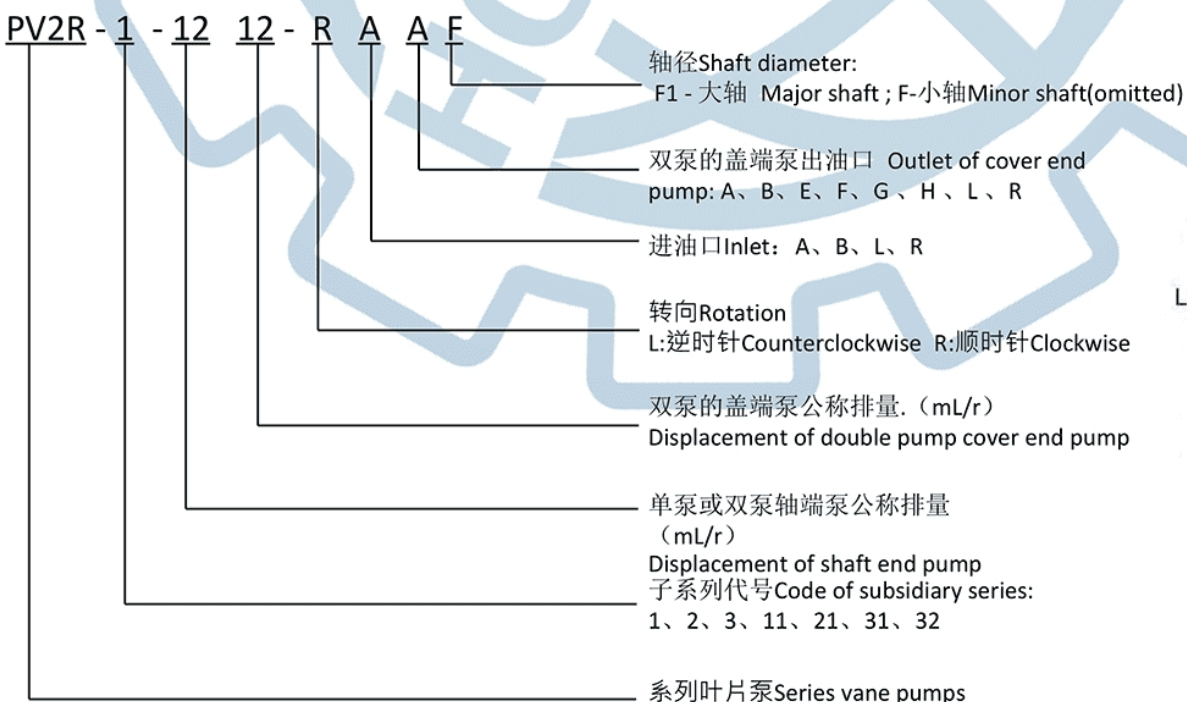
PV2R - 1 - 12 12 - R A A F

轴径Shaft diameter:
F1 - 大轴 Major shaft ; F-小轴Minor shaft(omitted)

双泵的盖端泵出油口 Outlet of cover end pump: A、B、E、F、G 、H 、L 、R

进油口Inlet：A、B、L、R

L

转向Rotation
L:逆时针Counterclockwise R:顺时针Clockwise

双泵的盖端泵公称排量.（mL/r）
Displacement of double pump cover end pump

单泵或双泵轴端泵公称排量（mL/r）
Displacement of shaft end pump

子系列代号Code of subsidiary series:
1、2、3、11、21、31、32

系列叶片泵Series vane pumps